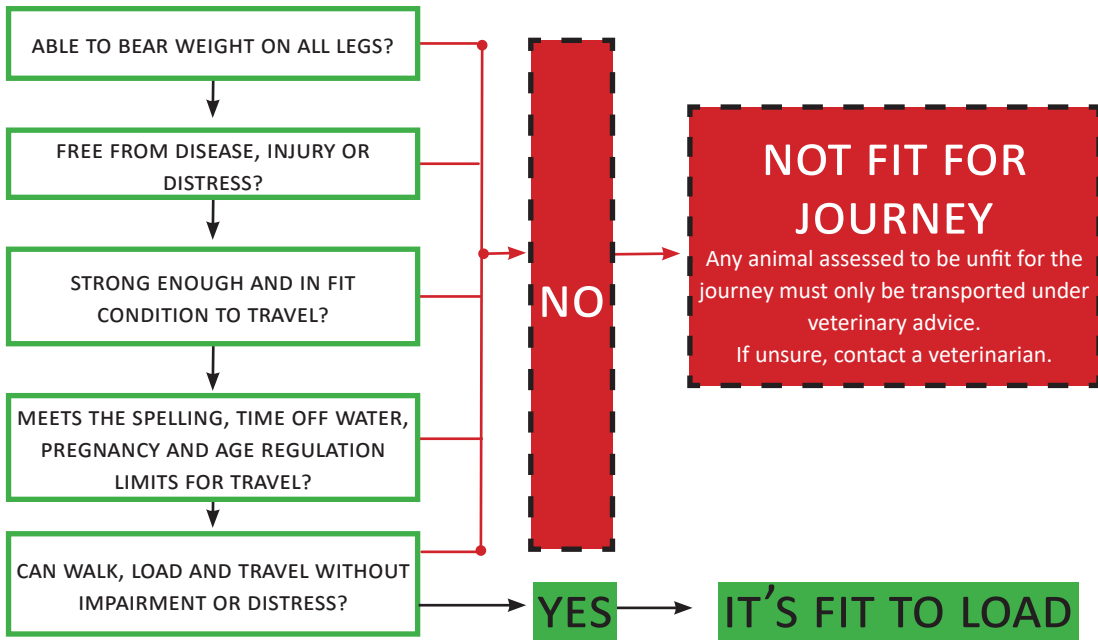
ABLE TO BEAR WEIGHT ON ALL LEGS?

FREE FROM DISEASE, INJURY OR DISTRESS?

STRONG ENOUGH AND IN FIT CONDITION TO TRAVEL?

MEETS THE SPELLING, TIME OFF WATER, PREGNANCY AND AGE REGULATION LIMITS FOR TRAVEL?

CAN WALK, LOAD AND TRAVEL WITHOUT IMPAIRMENT OR DISTRESS?

NO

NOT FIT FOR JOURNEY

Any animal assessed to be unfit for the journey must only be transported under veterinary advice.
If unsure, contact a veterinarian.

YES

IT'S FIT TO LOAD